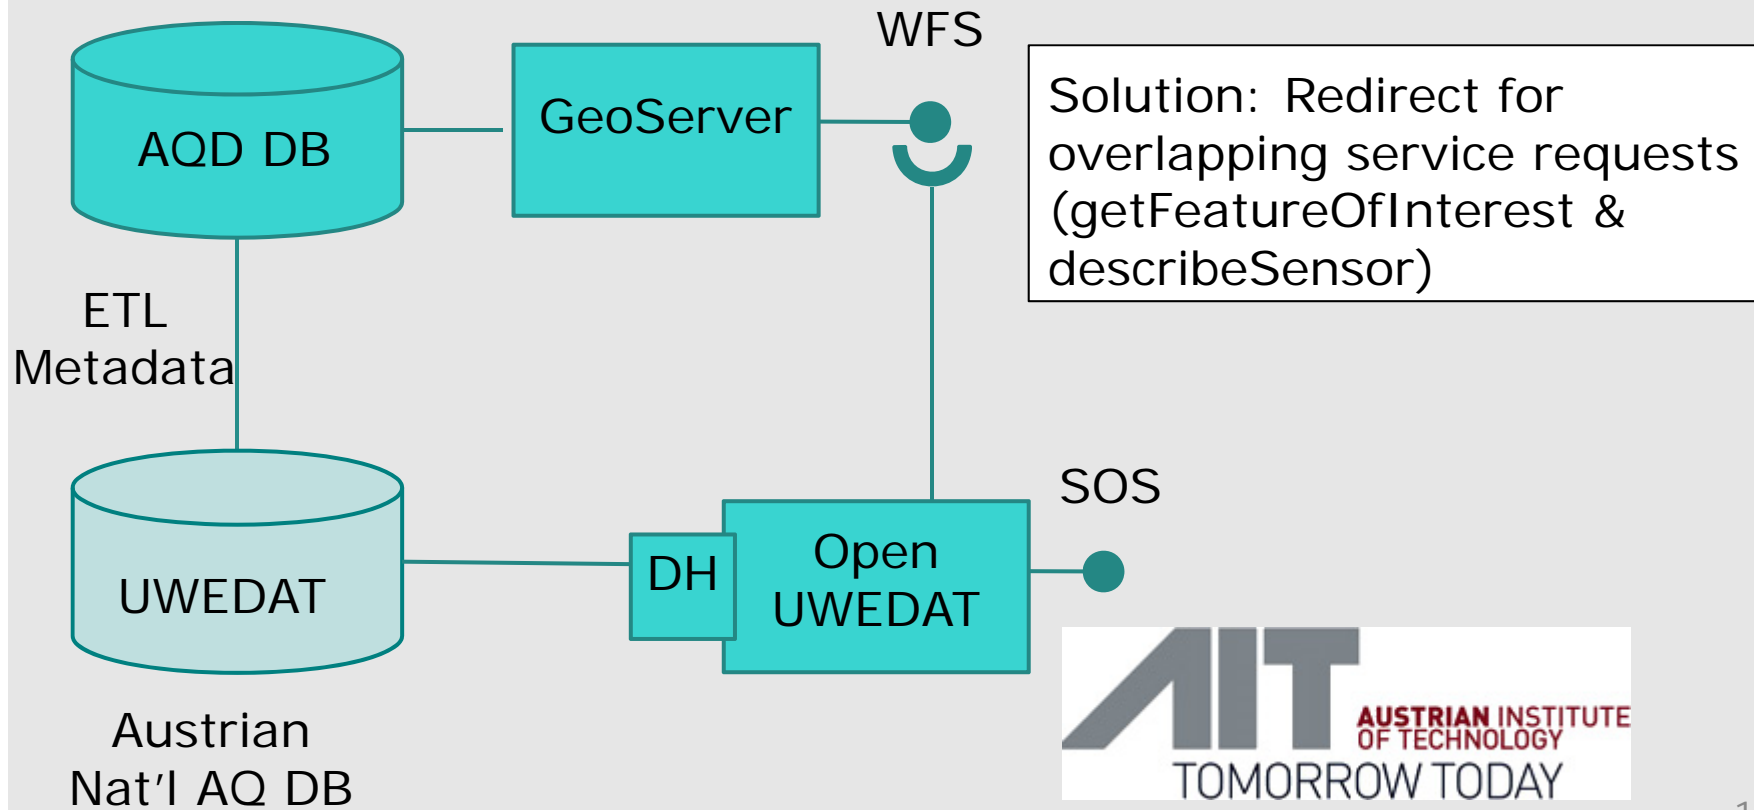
AQD DB

GeoServer

WFS

Solution: Redirect for overlapping service requests (getFeatureOfInterest & describeSensor)

ETL Metadata

UWEDAT

DH

Open UWEDAT

SOS

Austrian Nat'l AQ DB

AIT AUSTRIAN INSTITUTE OF TECHNOLOGY TOMORROW TODAY

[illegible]